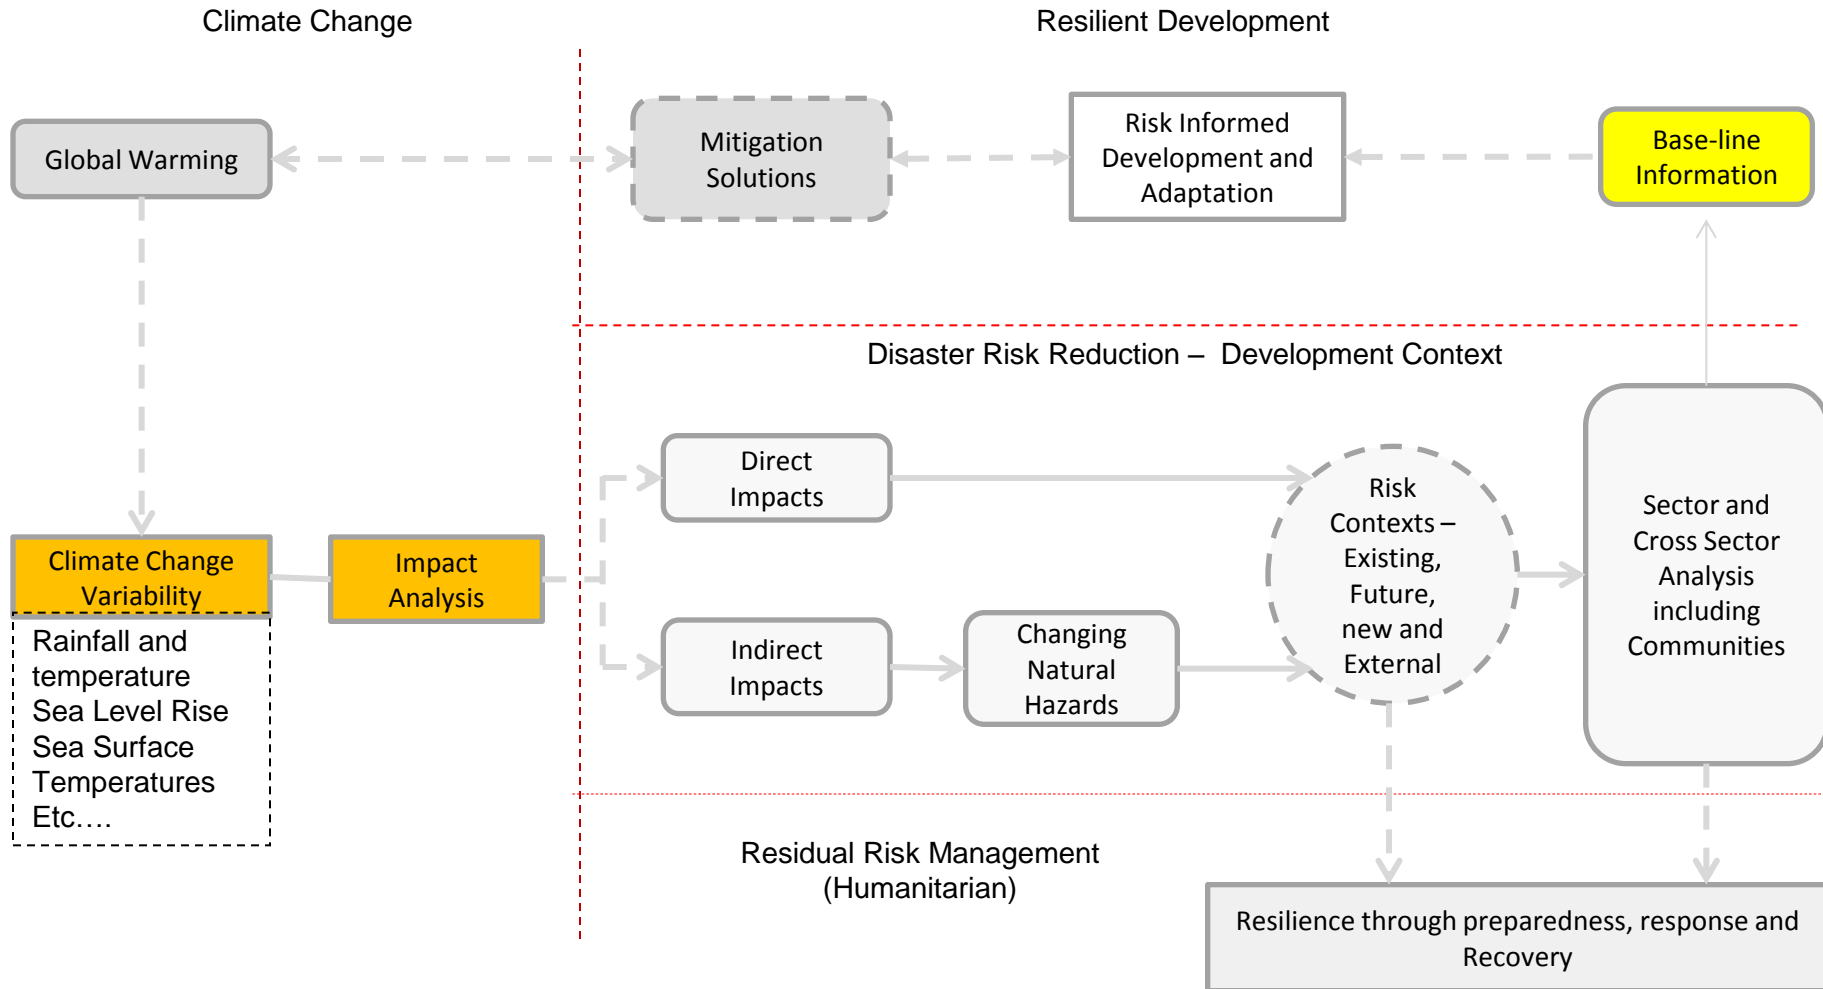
Climate Change

Resilient Development

Global Warming

Mitigation Solutions

Risk Informed Development and Adaptation

Base-line Information

Disaster Risk Reduction – Development Context

Direct Impacts

Risk Contexts – Existing, Future, new and External

Sector and Cross Sector Analysis including Communities

Climate Change Variability

Impact Analysis

Rainfall and temperature
Sea Level Rise
Sea Surface Temperatures
Etc….

Indirect Impacts

Changing Natural Hazards

Residual Risk Management (Humanitarian)

Resilience through preparedness, response and Recovery